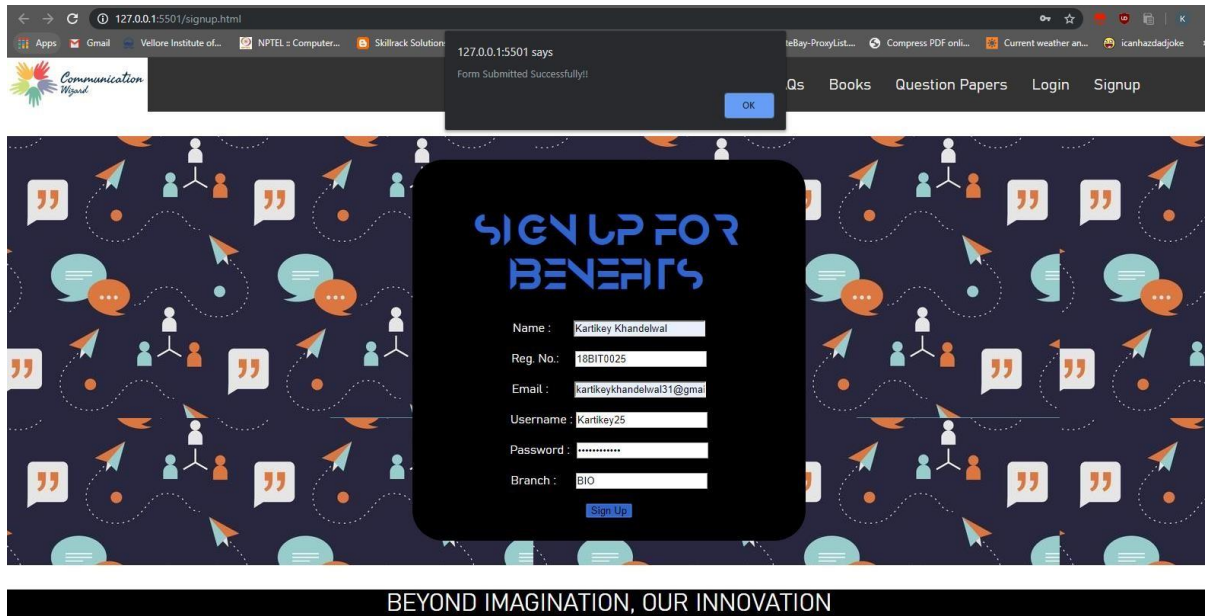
127.0.0.1:5501/signup.html

Apps Gmail Vellore Institute of... NPTEL :: Computer... Skillrack Solution... ...teBay-ProxyList... Compress PDF onli... Current weather an... icanhazdadjoke

127.0.0.1:5501 says
Form Submitted Successfully!!
OK

Communication Wizard

...Qs Books Question Papers Login Signup

SIGN UP FOR BENEFITS

Name : Kartikey Khandelwal
Reg. No.: 18BIT0025
Email : kartikeykhandelwal31@gmai
Username : Kartikey25
Password : ••••••••••••
Branch : BIO
Sign Up

BEYOND IMAGINATION, OUR INNOVATION